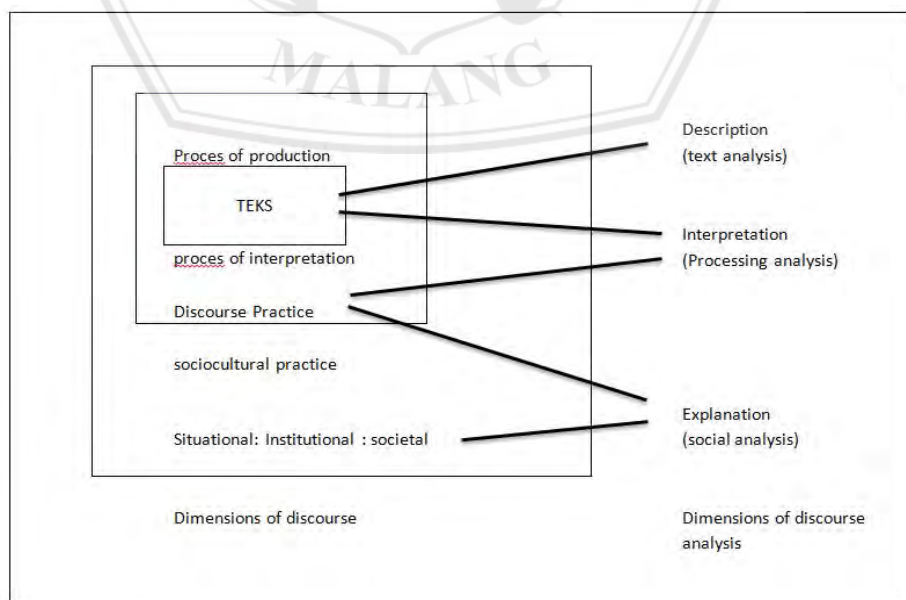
MALANG

Proces of production

TEKS

proces of interpretation

Discourse Practice

sociocultural practice

Situational: Institutional : societal

Description
(text analysis)

Interpretation
(Processing analysis)

Explanation
(social analysis)

Dimensions of discourse

Dimensions of discourse analysis